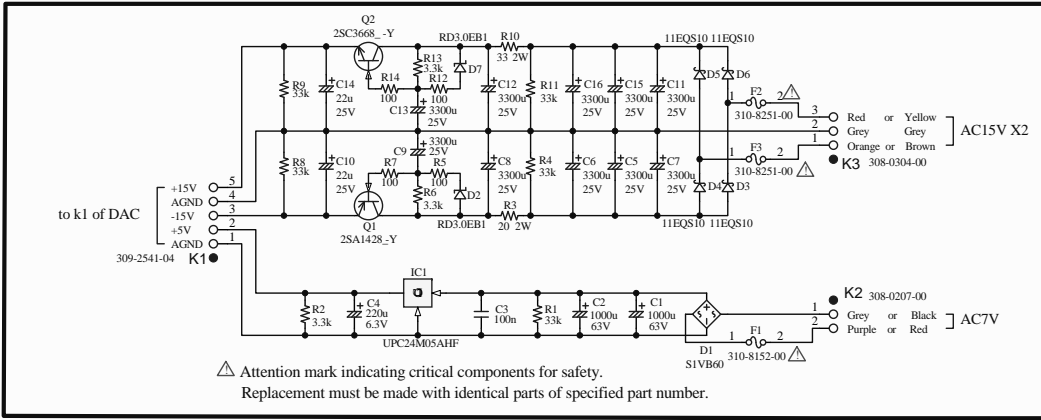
Q2
2SC3668_-Y
RD3.0EB1
R10
33 2W
11EQS10 11EQS10
R9
33k
C14
22u
25V
R14
100
R13
3.3k
R12
100
D7
C13
3300u
25V
C12
3300u
25V
R11
33k
C16
3300u
25V
C15
3300u
25V
C11
3300u
25V
D5
D6
1
F2
2
⚠
3
Red or Yellow
2
Grey Grey
1
Orange or Brown
AC15V X2
K3 308-0304-00
310-8251-00
F3
310-8251-00 ⚠
3300u
25V
C9
R8
33k
C10
22u
25V
R7
100
R5
100
R6
3.3k
D2
C8
3300u
25V
R4
33k
C6
3300u
25V
C5
3300u
25V
C7
3300u
25V
D4
D3
+15V 5
AGND 4
-15V 3
+5V 2
AGND 1
to k1 of DAC
309-2541-04
K1
Q1
2SA1428_-Y
RD3.0EB1
R3
20 2W
11EQS10 11EQS10
IC1
R2
3.3k
C4
220u
6.3V
UPC24M05AHF
C3
100n
R1
33k
C2
1000u
63V
C1
1000u
63V
K2 308-0207-00
1
Grey or Black
2
Purple or Red
AC7V
D1
S1VB60
1 F1 2
310-8152-00 ⚠

⚠ Attention mark indicating critical components for safety.
Replacement must be made with identical parts of specified part number.